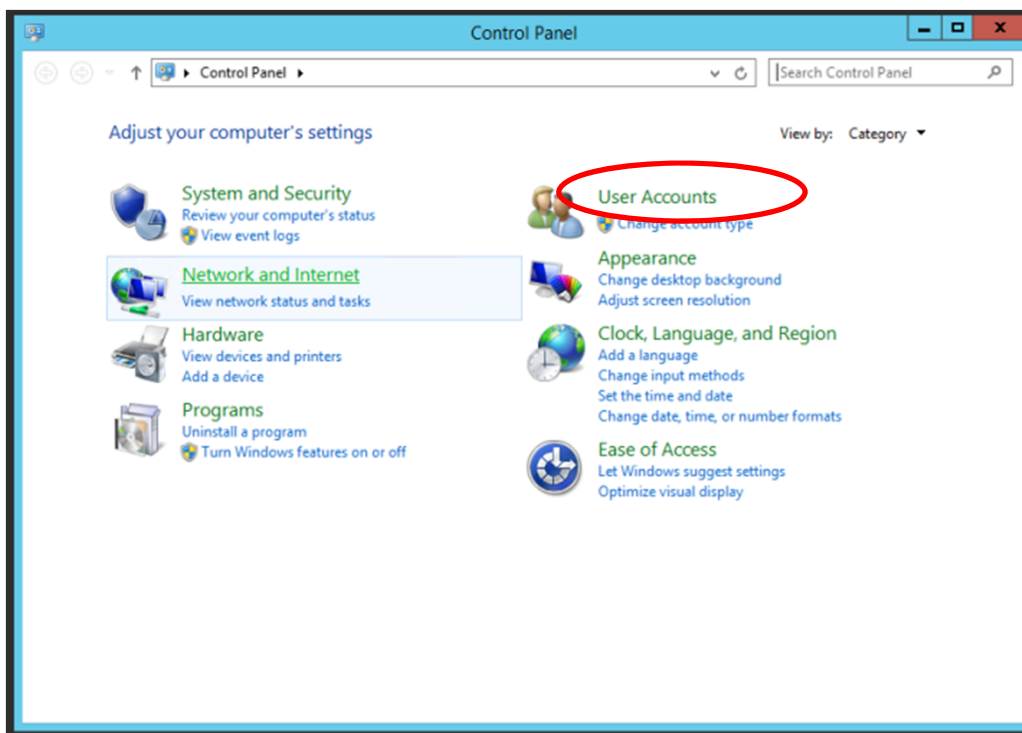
Control Panel

Control Panel

Search Control Panel

Adjust your computer's settings

View by: Category

System and Security
Review your computer's status
View event logs

Network and Internet
View network status and tasks

Hardware
View devices and printers
Add a device

Programs
Uninstall a program
Turn Windows features on or off

User Accounts
Change account type

Appearance
Change desktop background
Adjust screen resolution

Clock, Language, and Region
Add a language
Change input methods
Set the time and date
Change date, time, or number formats

Ease of Access
Let Windows suggest settings
Optimize visual display